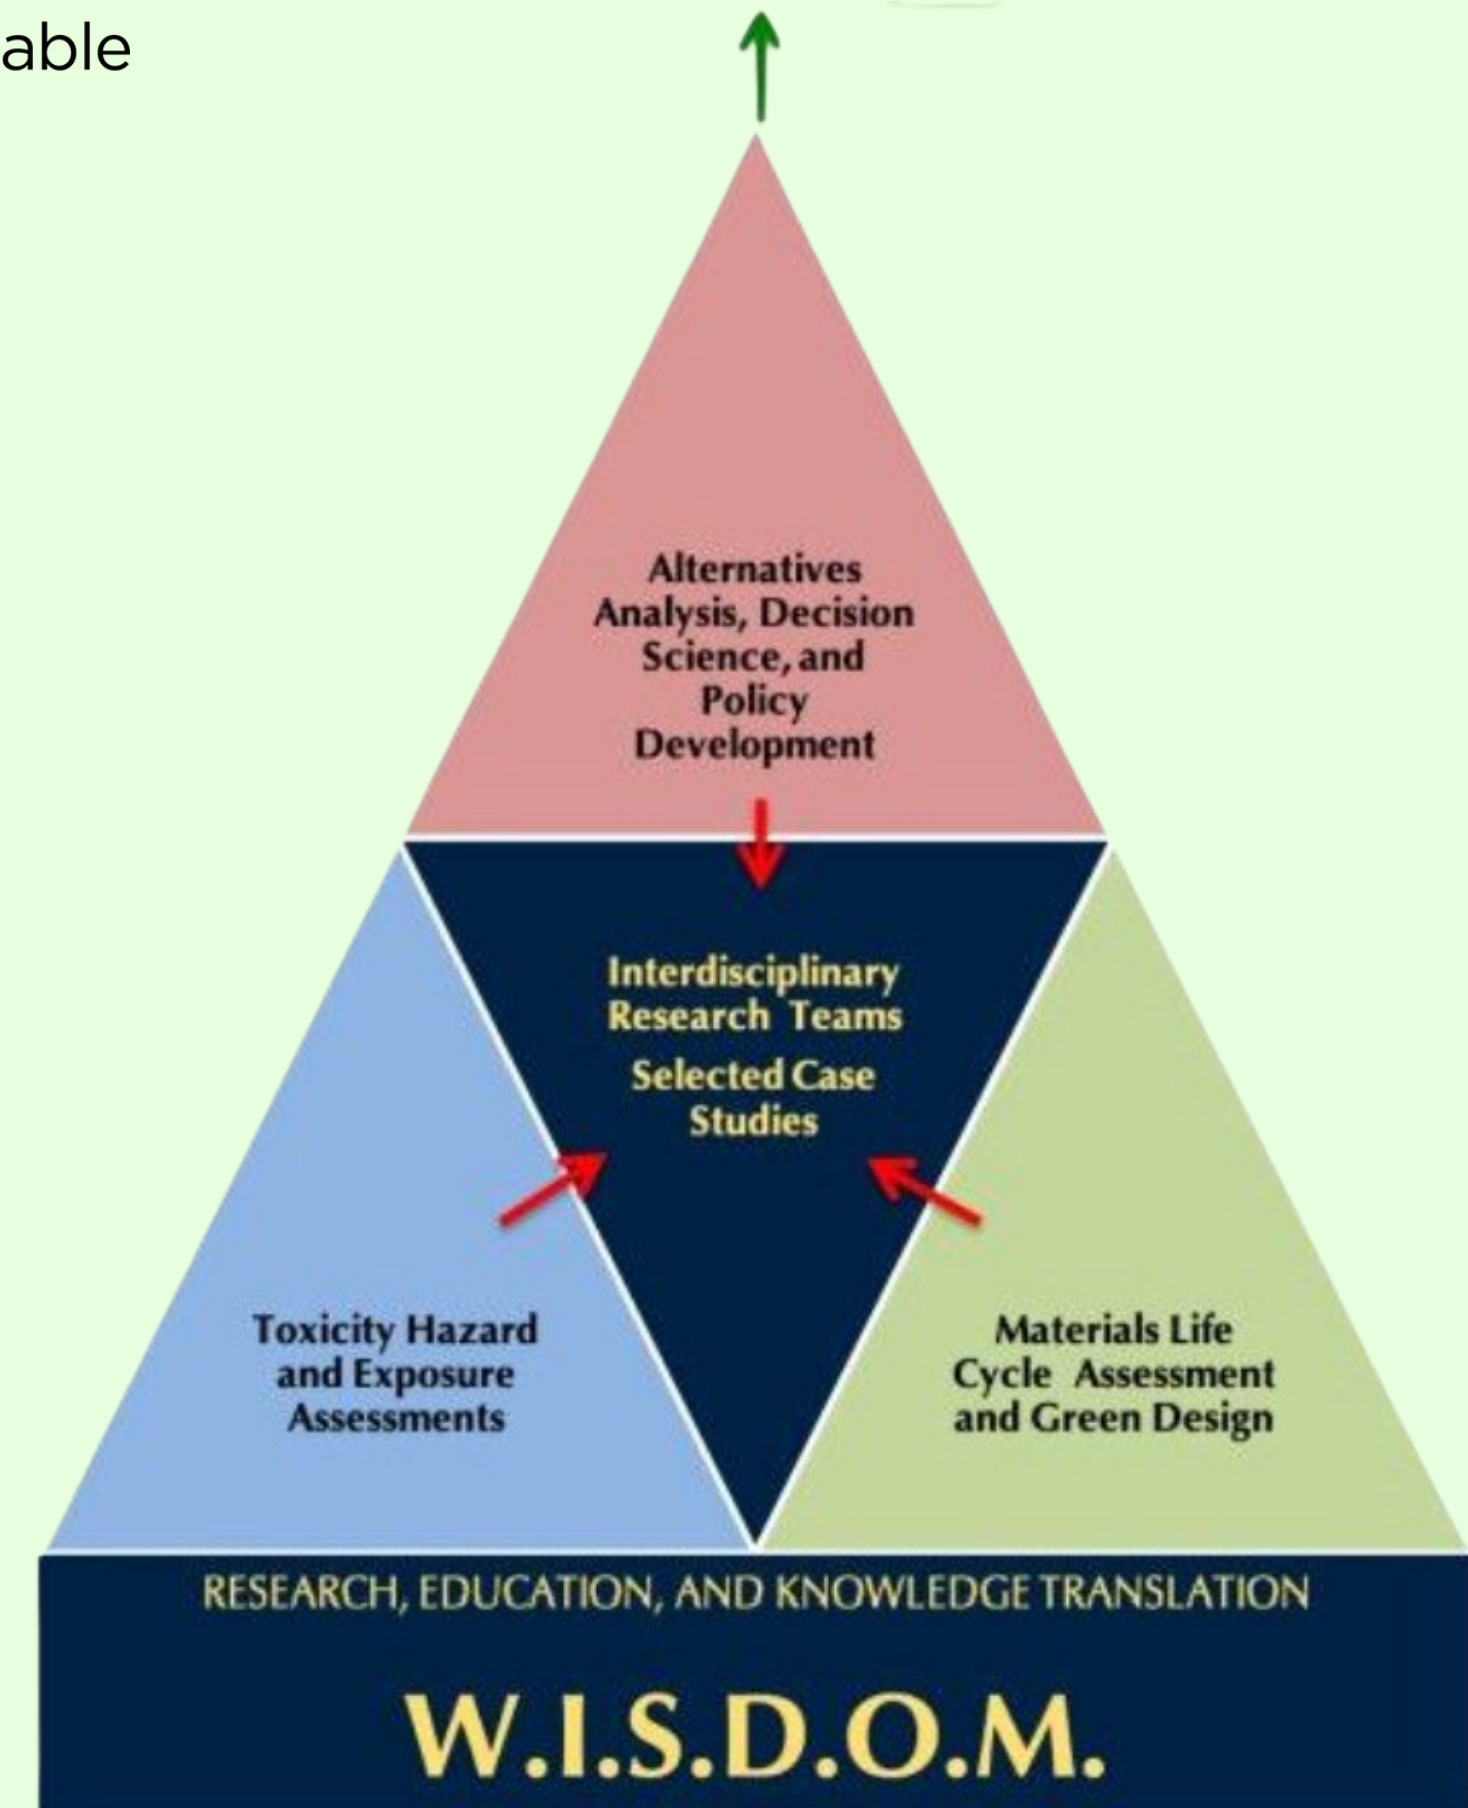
able

Alternatives Analysis, Decision Science, and Policy Development

Interdisciplinary Research Teams

Selected Case Studies

Toxicity Hazard and Exposure Assessments

Materials Life Cycle Assessment and Green Design

RESEARCH, EDUCATION, AND KNOWLEDGE TRANSLATION

W.I.S.D.O.M.